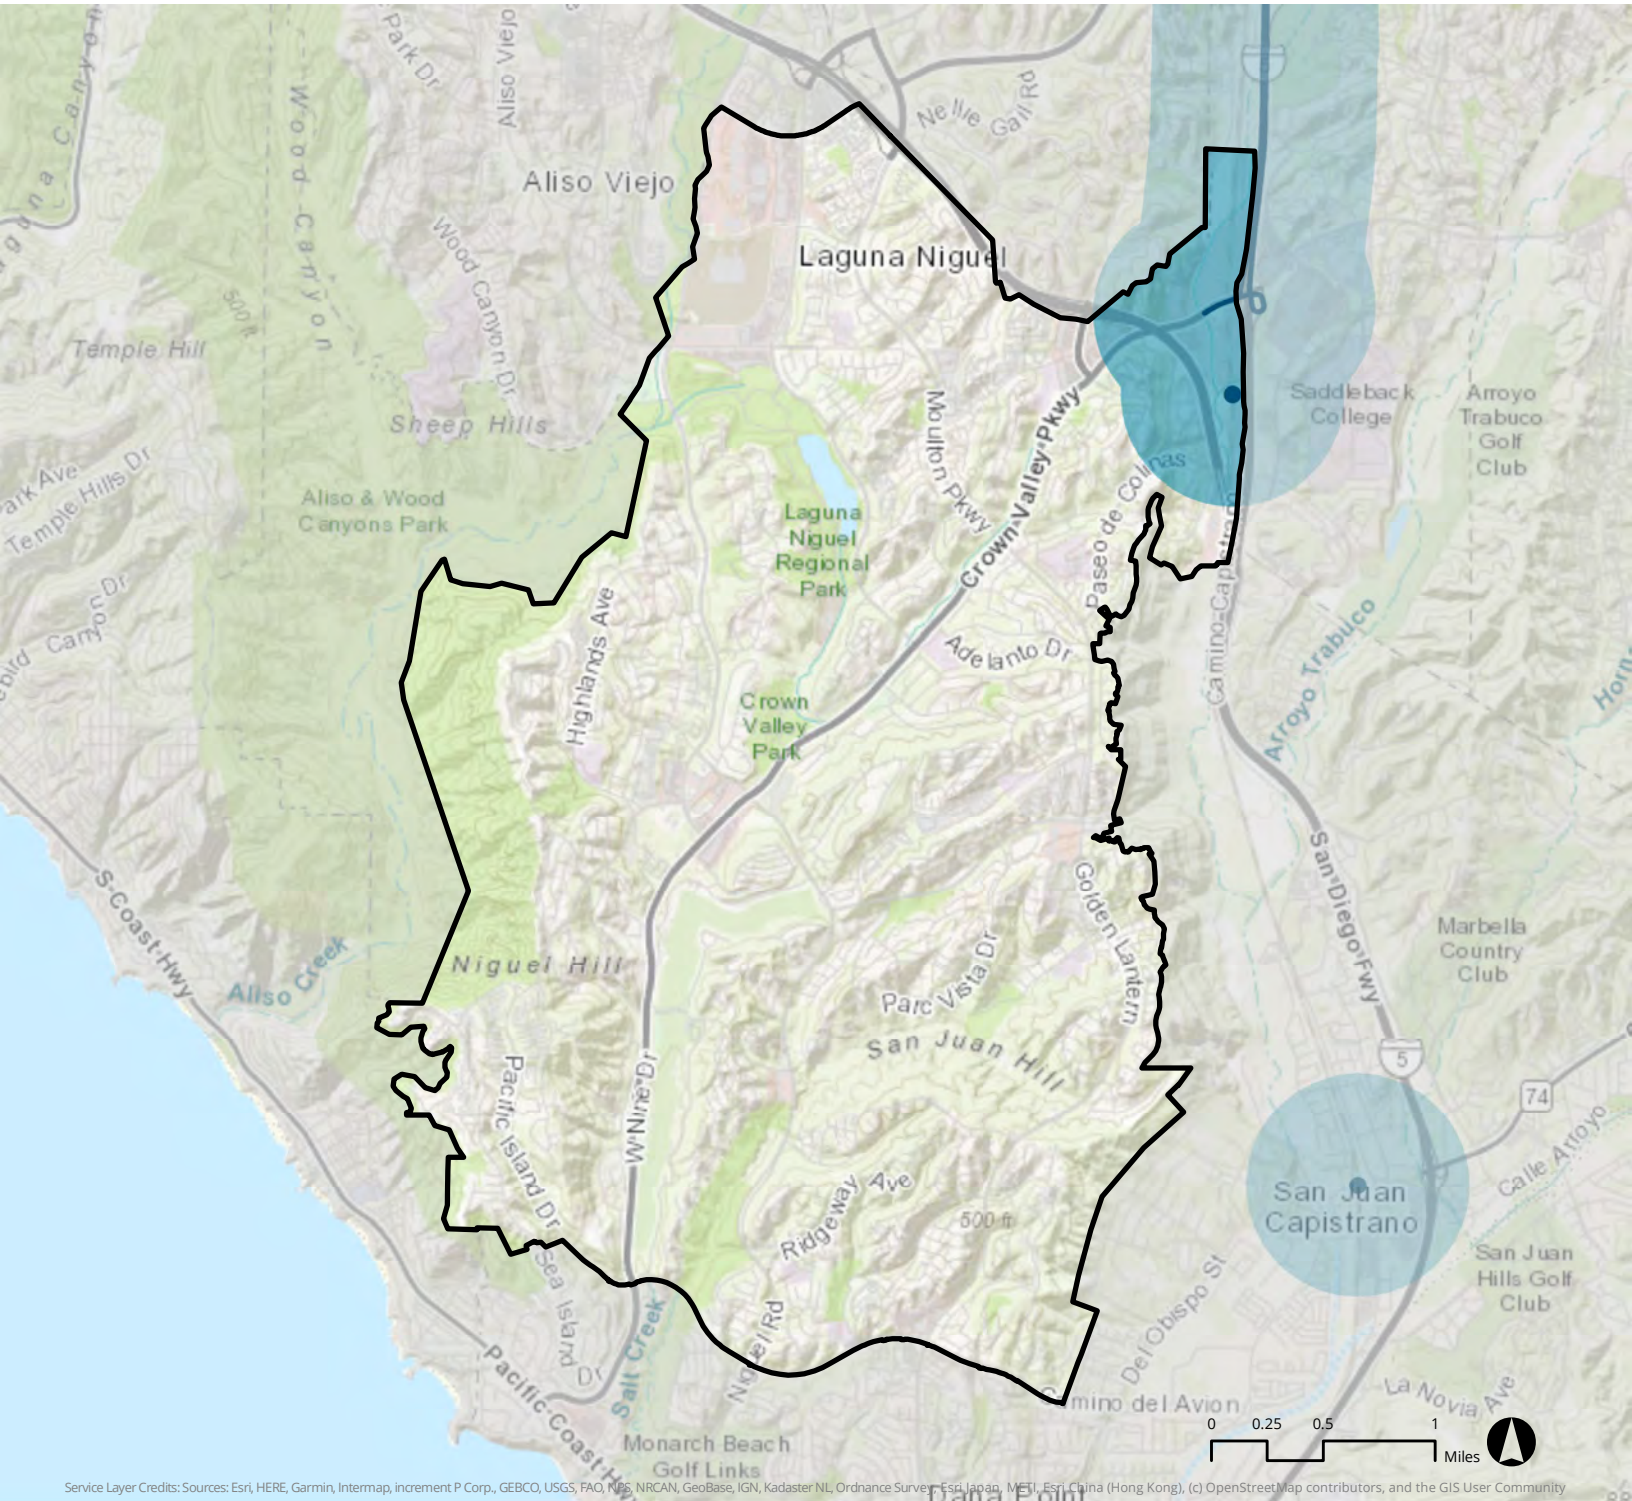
Park Dr
Aliso Viejo
Nellie Gail Rd
Wood Canyon
Aliso Viejo
Laguna Niguel
Wood Canyon Dr
500 ft
Temple Hill
Sheep Hills
Aliso & Wood Canyons Park
Temple Hills Dr
Park Ave
Canyon Dr
Moulton Pkwy
Crown Valley Pkwy
Paseo de Colinas
Laguna Niguel Regional Park
Saddleback College
Arroyo Trabuco Golf Club
Highlands Ave
Adelanto Dr
Camino Capistrano
Arroyo Trabuco
Crown Valley Park
San Diego Fwy
Golden Lantern
Marbella Country Club
Niguel Hill
Aliso Creek
S Coast Hwy
Parc Vista Dr
San Juan Hill
5
74
Pacific Island Dr
W Nine Dr
Ridgeway Ave
500 ft
San Juan Capistrano
Calle Arroyo
San Juan Hills Golf Club
Sea Island Dr
Salt Creek
Niguel Rd
Del Obispo St
Pacific Coast Hwy
Camino del Avion
La Novia Ave
Monarch Beach Golf Links
Dana Point
0 0.25 0.5 1 Miles
Service Layer Credits: Sources: Esri, HERE, Garmin, Intermap, increment P Corp., GEBCO, USGS, FAO, NPS, NRCAN, GeoBase, IGN, Kadaster NL, Ordnance Survey, Esri Japan, METI, Esri China (Hong Kong), (c) OpenStreetMap contributors, and the GIS User Community